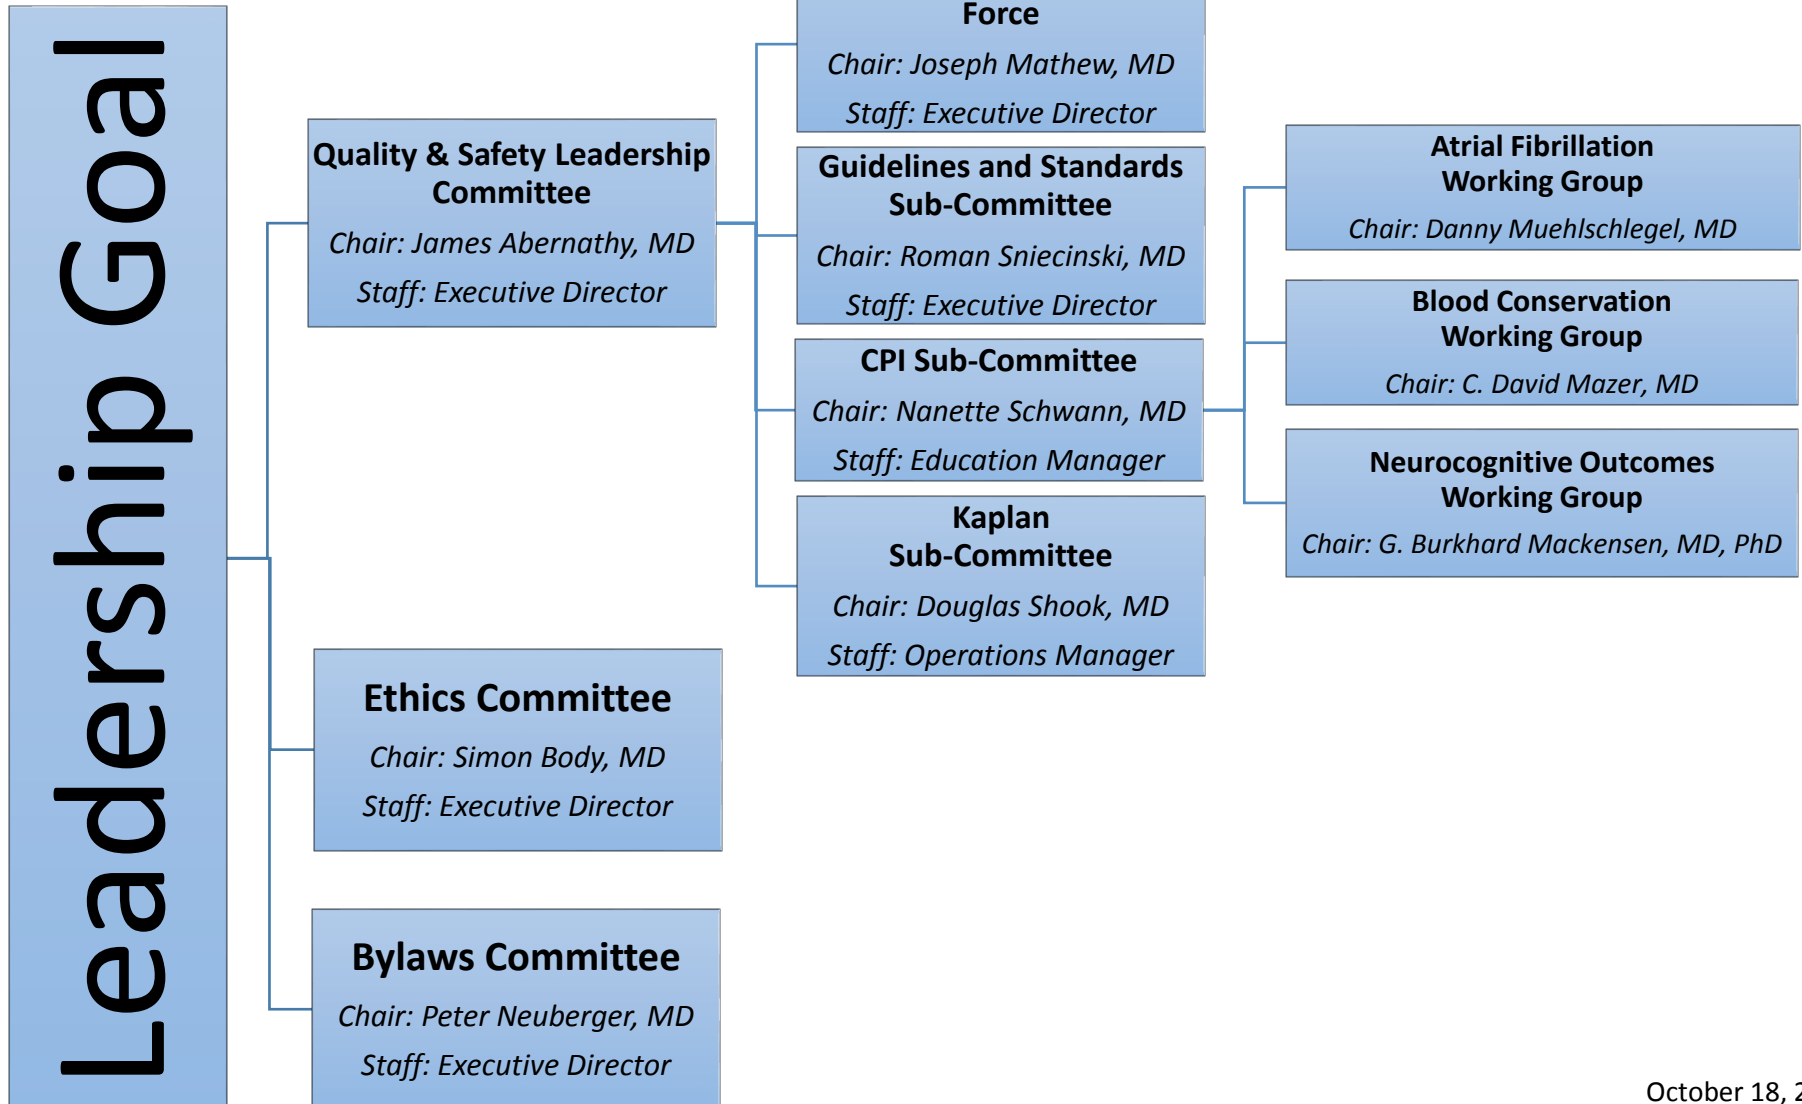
Leadership Goal

Quality & Safety Leadership Committee
Chair: James Abernathy, MD
Staff: Executive Director

Force
Chair: Joseph Mathew, MD
Staff: Executive Director

Guidelines and Standards Sub-Committee
Chair: Roman Sniecinski, MD
Staff: Executive Director

CPI Sub-Committee
Chair: Nanette Schwann, MD
Staff: Education Manager

Kaplan Sub-Committee
Chair: Douglas Shook, MD
Staff: Operations Manager

Atrial Fibrillation Working Group
Chair: Danny Muehlschlegel, MD

Blood Conservation Working Group
Chair: C. David Mazer, MD

Neurocognitive Outcomes Working Group
Chair: G. Burkhard Mackensen, MD, PhD

Ethics Committee
Chair: Simon Body, MD
Staff: Executive Director

Bylaws Committee
Chair: Peter Neuberger, MD
Staff: Executive Director

October 18, 2